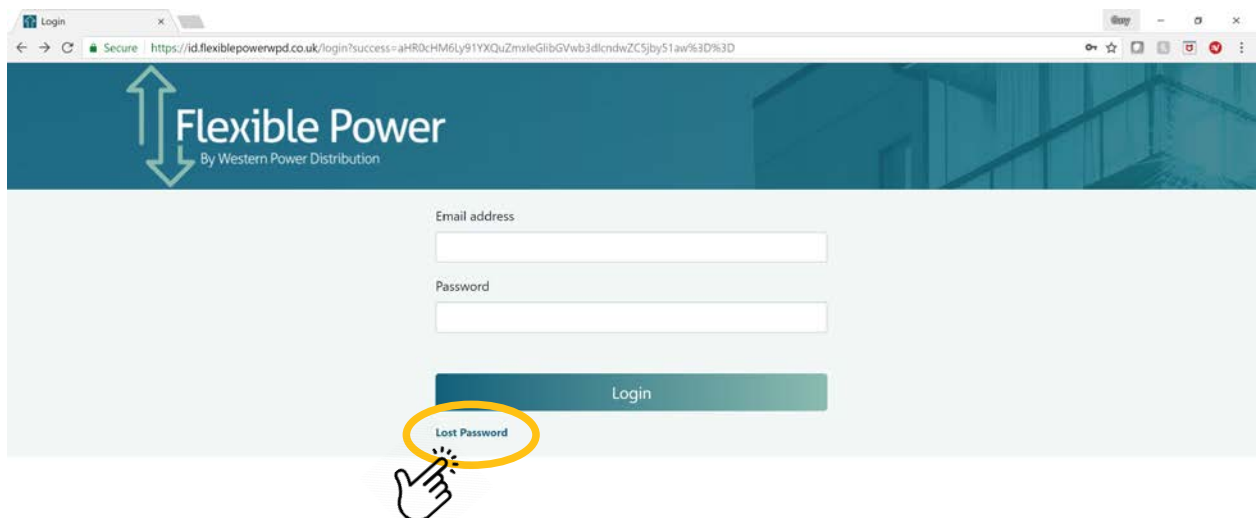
Login ×

Guy

Secure https://id.flexiblepowerwpd.co.uk/login?success=aHR0cHM6Ly91YXQuZmxleGlibGVwb3dlcndwZC5jby51aw%3D%3D

Flexible Power
By Western Power Distribution

Email address

Password

Login

Lost Password